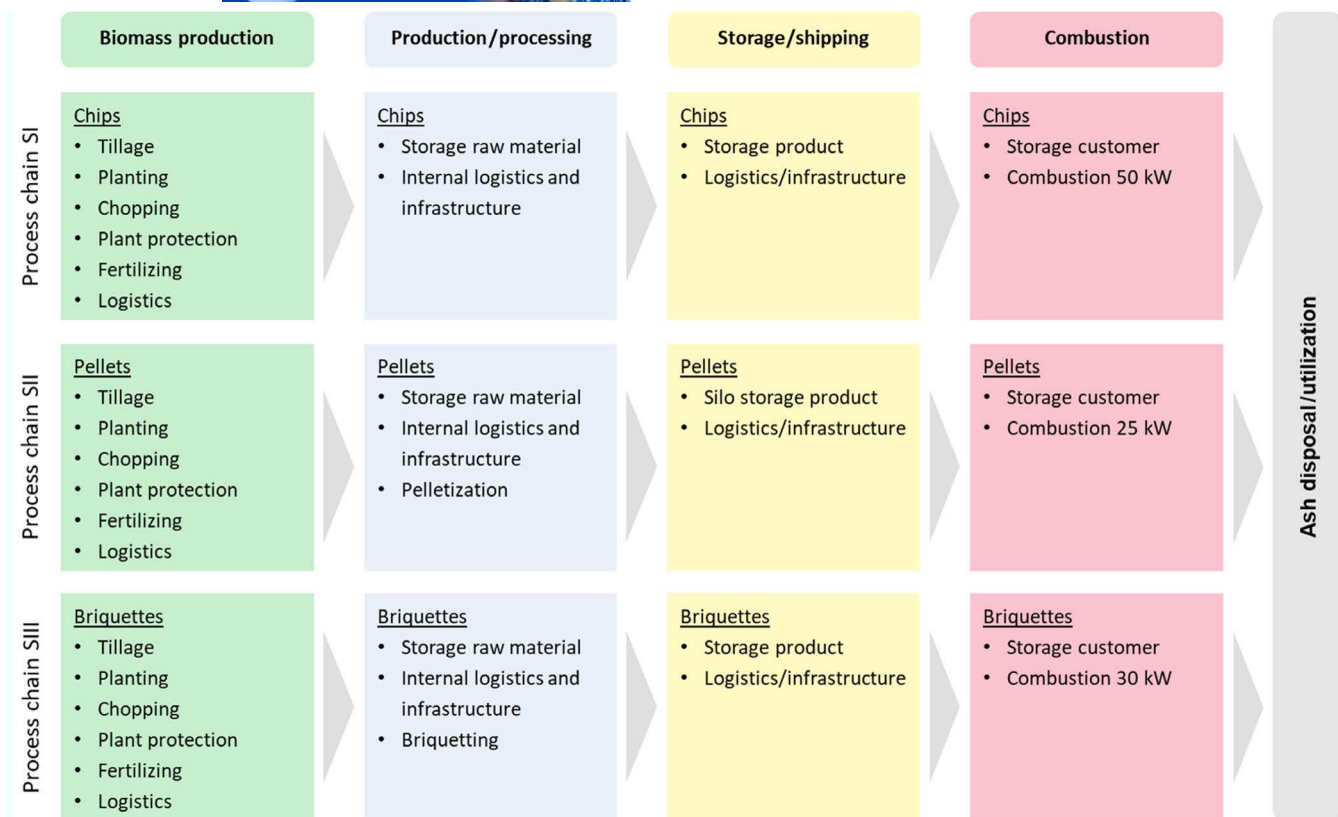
| | Biomass production | Production/processing | Storage/shipping | Combustion | |
|---|---|---|---|---|---|
| Process chain SI | Chips<br>• Tillage<br>• Planting<br>• Chopping<br>• Plant protection<br>• Fertilizing<br>• Logistics | Chips<br>• Storage raw material<br>• Internal logistics and infrastructure | Chips<br>• Storage product<br>• Logistics/infrastructure | Chips<br>• Storage customer<br>• Combustion 50 kW | Ash disposal/utilization |
| Process chain SII | Pellets<br>• Tillage<br>• Planting<br>• Chopping<br>• Plant protection<br>• Fertilizing<br>• Logistics | Pellets<br>• Storage raw material<br>• Internal logistics and infrastructure<br>• Pelletization | Pellets<br>• Silo storage product<br>• Logistics/infrastructure | Pellets<br>• Storage customer<br>• Combustion 25 kW | |
| Process chain SIII | Briquettes<br>• Tillage<br>• Planting<br>• Chopping<br>• Plant protection<br>• Fertilizing<br>• Logistics | Briquettes<br>• Storage raw material<br>• Internal logistics and infrastructure<br>• Briquetting | Briquettes<br>• Storage product<br>• Logistics/infrastructure | Briquettes<br>• Storage customer<br>• Combustion 30 kW | |